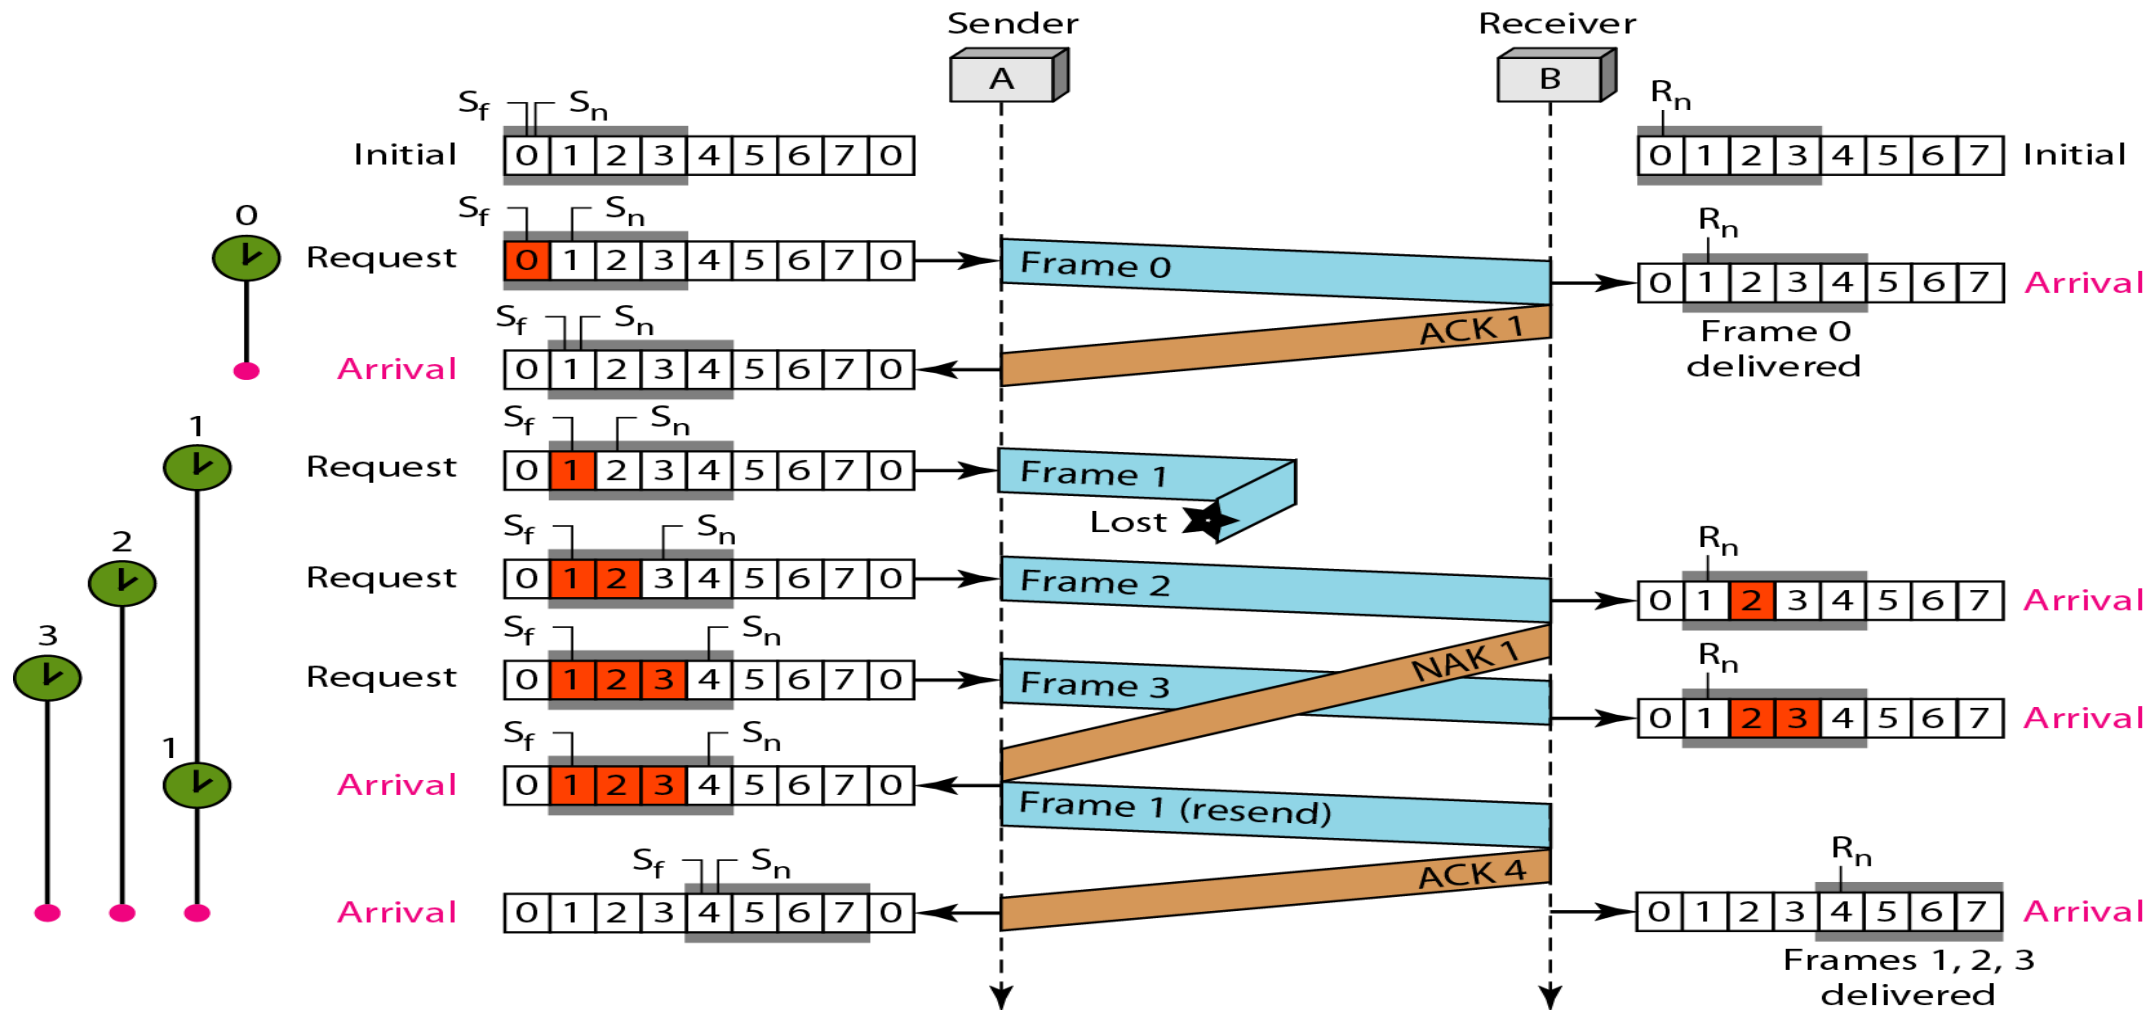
Sender
Receiver
A
B

$S_f$ $S_n$
Initial 0 1 2 3 4 5 6 7 0
$R_n$
0 1 2 3 4 5 6 7 Initial

0
$S_f$ $S_n$
Request 0 1 2 3 4 5 6 7 0
Frame 0
$R_n$
0 1 2 3 4 5 6 7 Arrival
ACK 1
$S_f$ $S_n$
Arrival 0 1 2 3 4 5 6 7 0
Frame 0 delivered

1
$S_f$ $S_n$
Request 0 1 2 3 4 5 6 7 0
Frame 1
Lost

2
$S_f$ $S_n$
Request 0 1 2 3 4 5 6 7 0
Frame 2
$R_n$
0 1 2 3 4 5 6 7 Arrival

3
$S_f$ $S_n$
Request 0 1 2 3 4 5 6 7 0
NAK 1
Frame 3
$R_n$
0 1 2 3 4 5 6 7 Arrival

1
$S_f$ $S_n$
Arrival 0 1 2 3 4 5 6 7 0
Frame 1 (resend)

ACK 4
$S_f$ $S_n$
Arrival 0 1 2 3 4 5 6 7 0
$R_n$
0 1 2 3 4 5 6 7 Arrival
Frames 1, 2, 3 delivered